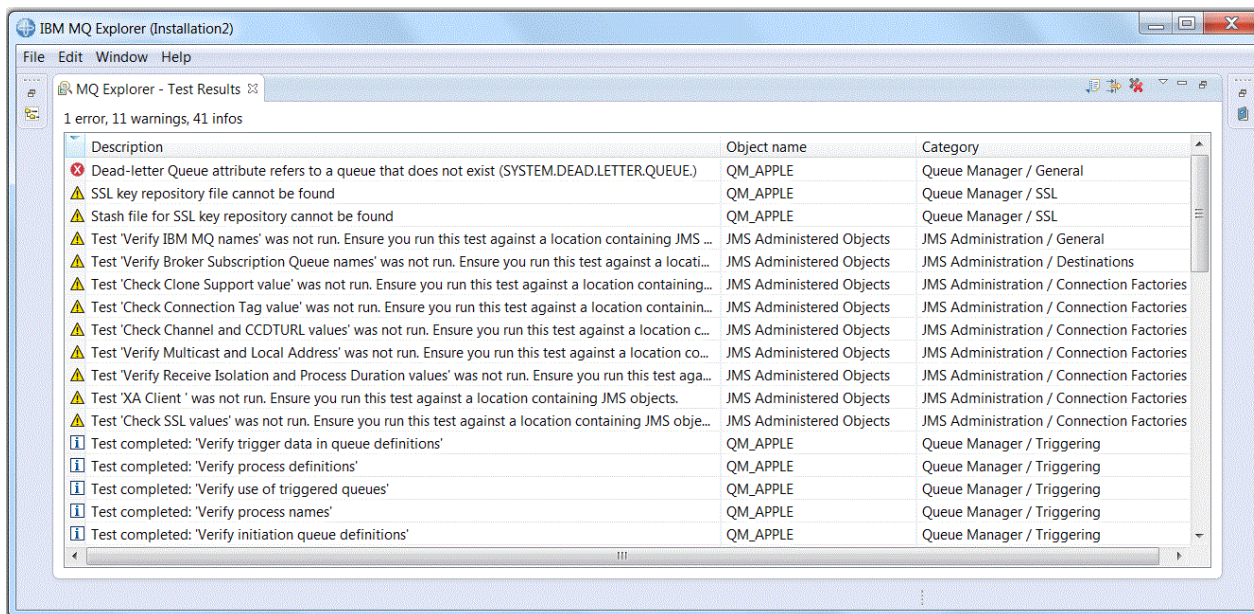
IBM MQ Explorer (Installation2)

File Edit Window Help

MQ Explorer - Test Results

1 error, 11 warnings, 41 infos

| Description | Object name | Category |
|---|---|---|
| Dead-letter Queue attribute refers to a queue that does not exist (SYSTEM.DEAD.LETTER.QUEUE.) | QM_APPLE | Queue Manager / General |
| SSL key repository file cannot be found | QM_APPLE | Queue Manager / SSL |
| Stash file for SSL key repository cannot be found | QM_APPLE | Queue Manager / SSL |
| Test 'Verify IBM MQ names' was not run. Ensure you run this test against a location containing JMS ... | JMS Administered Objects | JMS Administration / General |
| Test 'Verify Broker Subscription Queue names' was not run. Ensure you run this test against a locati... | JMS Administered Objects | JMS Administration / Destinations |
| Test 'Check Clone Support value' was not run. Ensure you run this test against a location containing... | JMS Administered Objects | JMS Administration / Connection Factories |
| Test 'Check Connection Tag value' was not run. Ensure you run this test against a location containin... | JMS Administered Objects | JMS Administration / Connection Factories |
| Test 'Check Channel and CCDTURL values' was not run. Ensure you run this test against a location c... | JMS Administered Objects | JMS Administration / Connection Factories |
| Test 'Verify Multicast and Local Address' was not run. Ensure you run this test against a location co... | JMS Administered Objects | JMS Administration / Connection Factories |
| Test 'Verify Receive Isolation and Process Duration values' was not run. Ensure you run this test aga... | JMS Administered Objects | JMS Administration / Connection Factories |
| Test 'XA Client ' was not run. Ensure you run this test against a location containing JMS objects. | JMS Administered Objects | JMS Administration / Connection Factories |
| Test 'Check SSL values' was not run. Ensure you run this test against a location containing JMS obje... | JMS Administered Objects | JMS Administration / Connection Factories |
| Test completed: 'Verify trigger data in queue definitions' | QM_APPLE | Queue Manager / Triggering |
| Test completed: 'Verify process definitions' | QM_APPLE | Queue Manager / Triggering |
| Test completed: 'Verify use of triggered queues' | QM_APPLE | Queue Manager / Triggering |
| Test completed: 'Verify process names' | QM_APPLE | Queue Manager / Triggering |
| Test completed: 'Verify initiation queue definitions' | QM_APPLE | Queue Manager / Triggering |